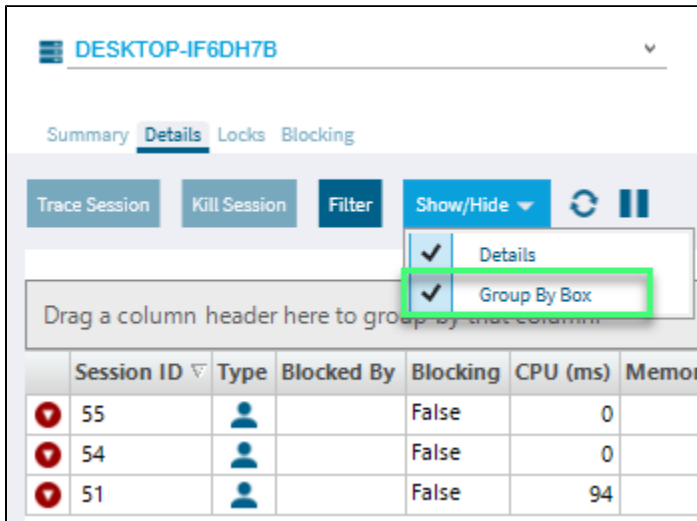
DESKTOP-IF6DH7B

Summary Details Locks Blocking

Trace Session Kill Session Filter Show/Hide

✓ Details
✓ Group By Box

Drag a column header here to group by that column

| | Session ID | Type | Blocked By | Blocking | CPU (ms) | Memor |
|---|---|---|---|---|---|---|
| | 55 | | | False | 0 | |
| | 54 | | | False | 0 | |
| | 51 | | | False | 94 | |